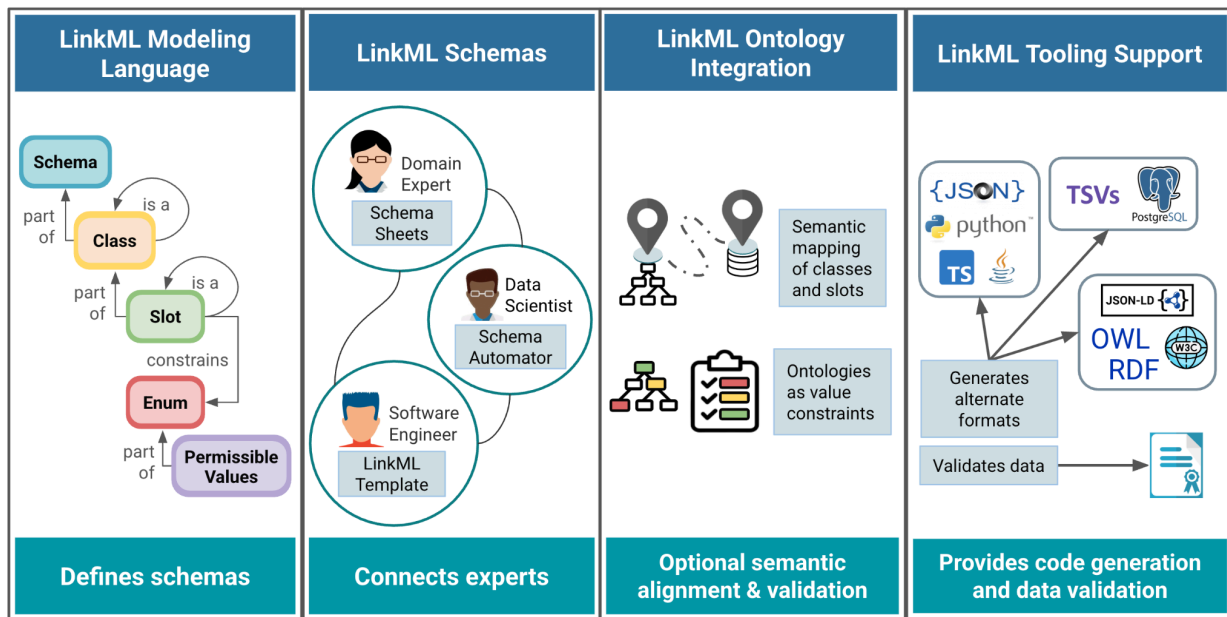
LinkML Modeling Language

Schema

part of

is a

Class

part of

is a

Slot

constrains

Enum

part of

Permissible Values

Defines schemas

LinkML Schemas

Domain Expert

Schema Sheets

Data Scientist

Schema Automator

Software Engineer

LinkML Template

Connects experts

LinkML Ontology Integration

Semantic mapping of classes and slots

Ontologies as value constraints

Optional semantic alignment & validation

LinkML Tooling Support

{JSON}

python

TS

TSVs

PostgreSQL

JSON-LD

OWL RDF

W3C

Generates alternate formats

Validates data

Provides code generation and data validation